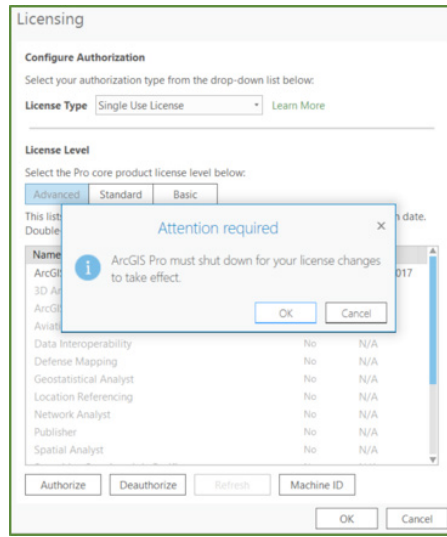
Licensing

Configure Authorization

Select your authorization type from the drop-down list below:

License Type Single Use License Learn More

License Level

Select the Pro core product license level below:

Advanced Standard Basic

This list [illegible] date. Double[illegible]

Name

ArcGI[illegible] 017

3D A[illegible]

ArcGI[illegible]

Aviati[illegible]

Data Interoperability No N/A

Defense Mapping No N/A

Geostatistical Analyst No N/A

Location Referencing No N/A

Network Analyst No N/A

Publisher No N/A

Spatial Analyst No N/A

Attention required ×

ArcGIS Pro must shut down for your license changes to take effect.

OK Cancel

Authorize Deauthorize Refresh Machine ID

OK Cancel